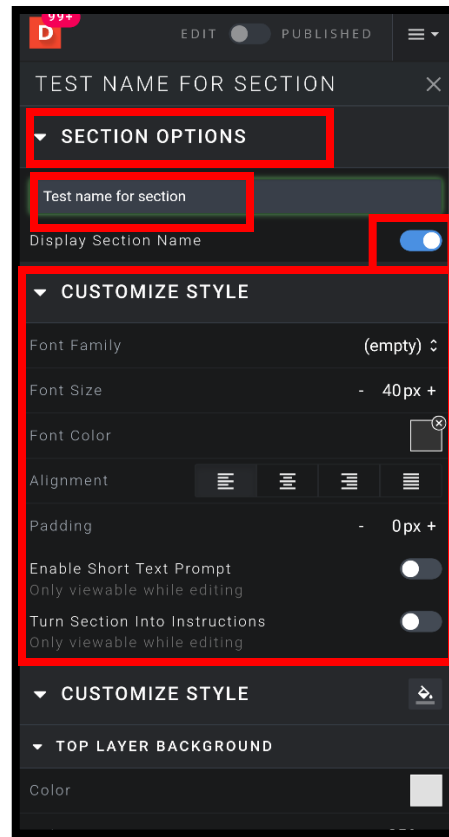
D 99+

EDIT PUBLISHED

TEST NAME FOR SECTION ×

SECTION OPTIONS

Test name for section

Display Section Name

CUSTOMIZE STYLE

Font Family (empty)

Font Size - 40px +

Font Color

Alignment

Padding - 0px +

Enable Short Text Prompt
Only viewable while editing

Turn Section Into Instructions
Only viewable while editing

CUSTOMIZE STYLE

TOP LAYER BACKGROUND

Color